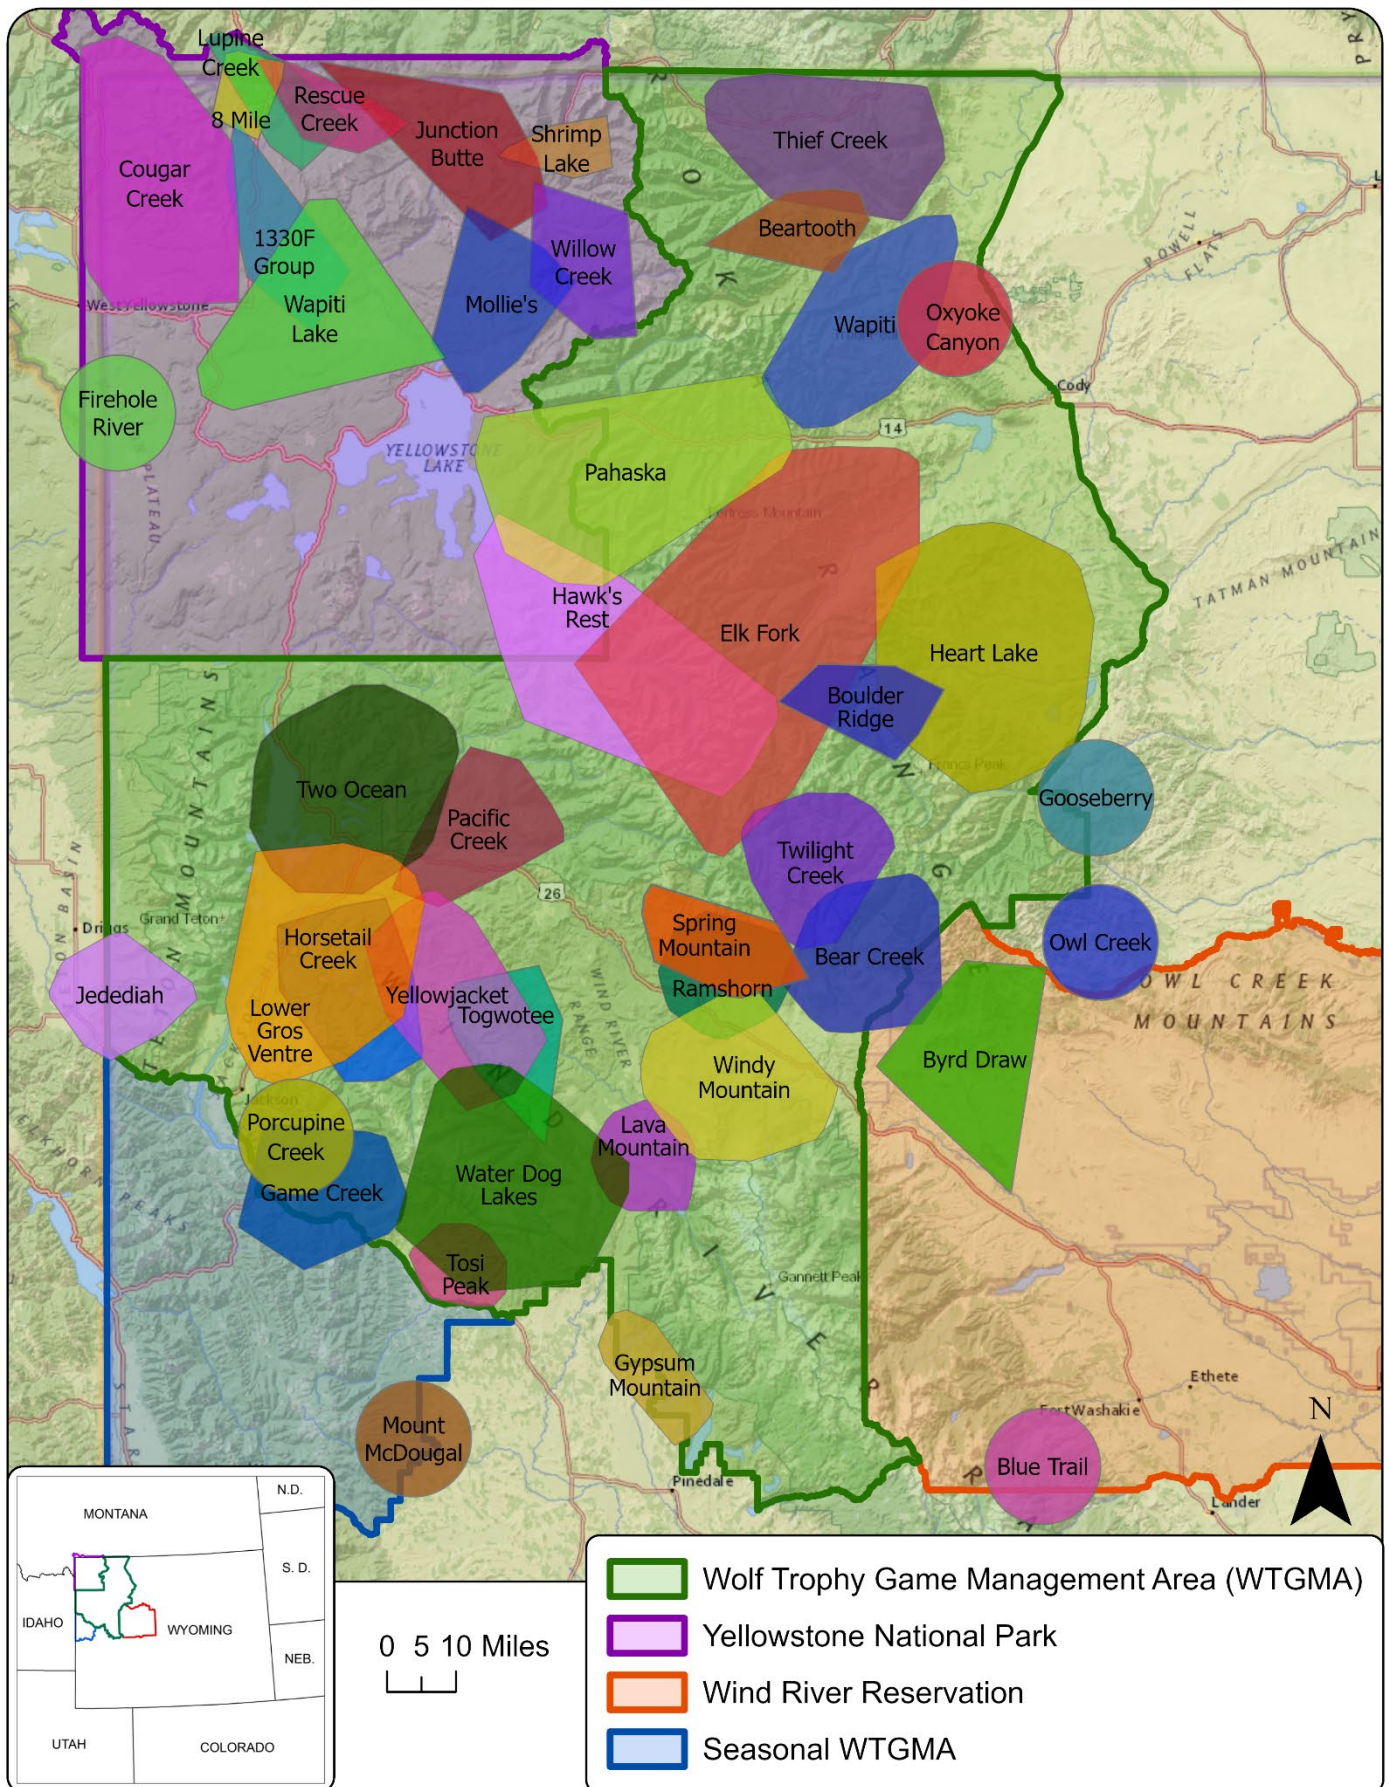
Lupine Creek
8 Mile
Rescue Creek
Junction Butte
Shrimp Lake
Cougar Creek
1330F Group
Wapiti Lake
Willow Creek
Mollie's
Thief Creek
Beartooth
Wapiti
Oxyoke Canyon
Firehole River
West Yellowstone
YELLOWSTONE LAKE
Cody
POWELL FLATS
14
Pahaska
Hawk's Rest
Elk Fork
Heart Lake
Boulder Ridge
TATMAN MOUNTAIN
Two Ocean
Pacific Creek
Gooseberry
Twilight Creek
26
Spring Mountain
Bear Creek
Owl Creek
Horsetail Creek
Jedediah
Driggs
Grand Teton
Lower Gros Ventre
Yellowjacket
Togwotee
Ramshorn
Windy Mountain
Byrd Draw
OWL CREEK MOUNTAINS
Porcupine Creek
Jackson
Game Creek
Water Dog Lakes
Lava Mountain
Tosi Peak
Gannett Peak
Gypsum Mountain
Ethete
Fort Washakie
Mount McDougal
Pinedale
Blue Trail
Lander
N
MONTANA
N.D.
S. D.
IDAHO
WYOMING
NEB.
UTAH
COLORADO
0 5 10 Miles
Wolf Trophy Game Management Area (WTGMA)
Yellowstone National Park
Wind River Reservation
Seasonal WTGMA